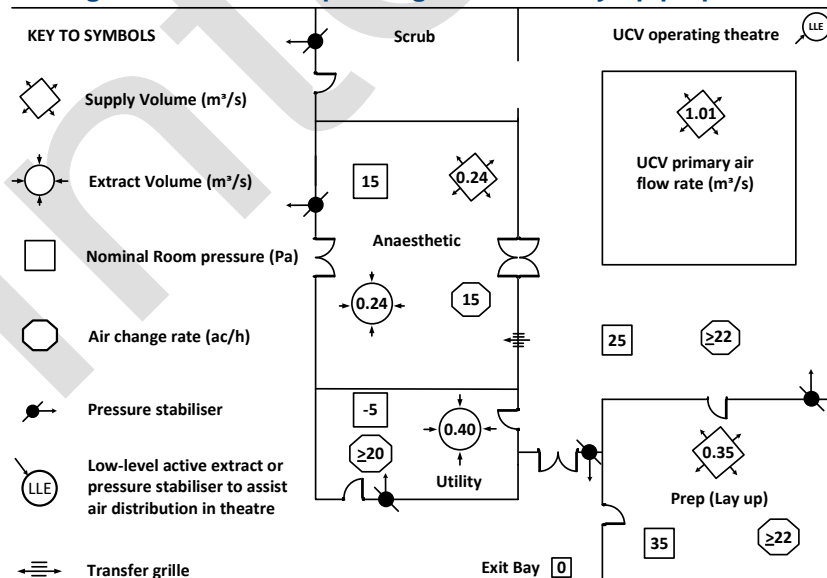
KEY TO SYMBOLS

Supply Volume (m³/s)

Extract Volume (m³/s)

Nominal Room pressure (Pa)

Air change rate (ac/h)

Pressure stabiliser

Low-level active extract or pressure stabiliser to assist air distribution in theatre

LLE

Transfer grille

Scrub

UCV operating theatre

LLE

1.01

UCV primary air flow rate (m³/s)

15

0.24

Anaesthetic

0.24

15

25

≥22

-5

0.40

≥20

Utility

0.35

Prep (Lay up)

35

≥22

Exit Bay 0